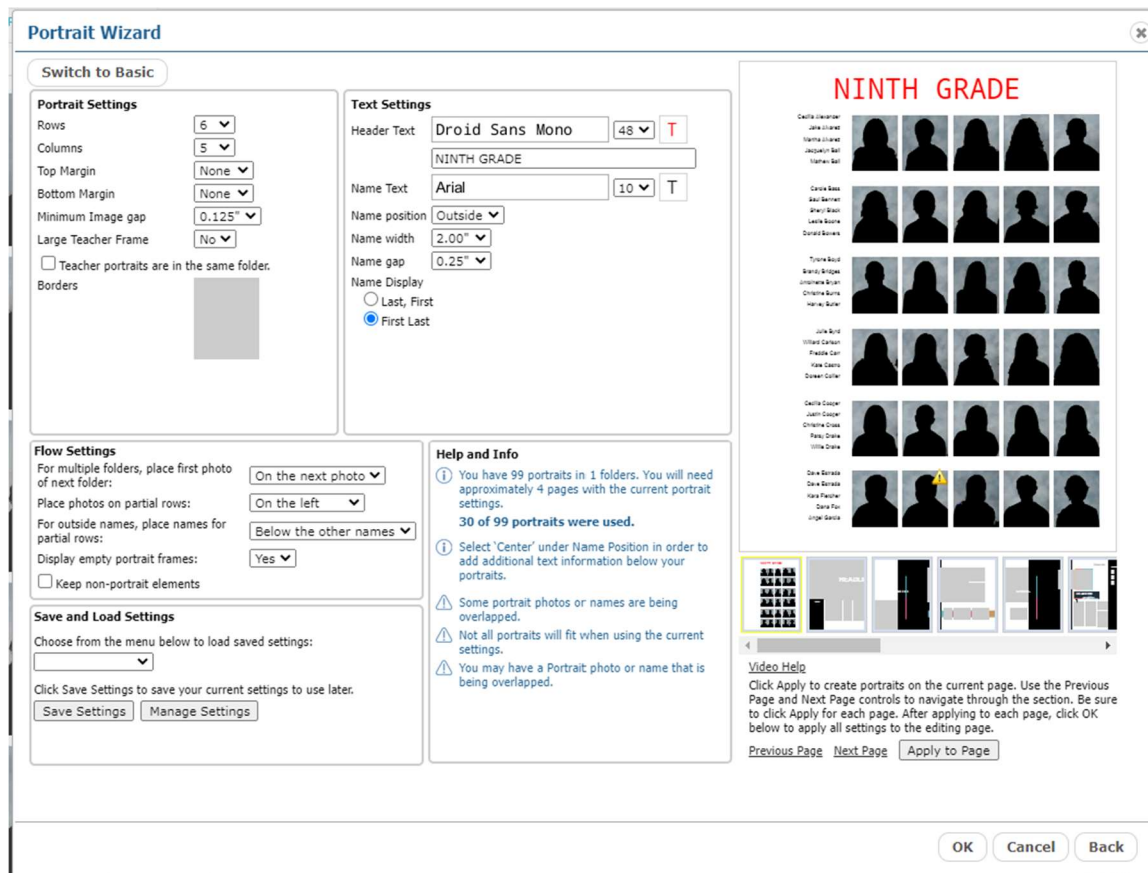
Portrait Wizard

Switch to Basic

Portrait Settings
Rows 6
Columns 5
Top Margin None
Bottom Margin None
Minimum Image gap 0.125"
Large Teacher Frame No
Teacher portraits are in the same folder.
Borders

Text Settings
Header Text Droid Sans Mono 48 T
NINTH GRADE
Name Text Arial 10 T
Name position Outside
Name width 2.00"
Name gap 0.25"
Name Display
Last, First
First Last

NINTH GRADE

Flow Settings
For multiple folders, place first photo of next folder: On the next photo
Place photos on partial rows: On the left
For outside names, place names for partial rows: Below the other names
Display empty portrait frames: Yes
Keep non-portrait elements

Help and Info
You have 99 portraits in 1 folders. You will need approximately 4 pages with the current portrait settings.
30 of 99 portraits were used.
Select 'Center' under Name Position in order to add additional text information below your portraits.
Some portrait photos or names are being overlapped.
Not all portraits will fit when using the current settings.
You may have a Portrait photo or name that is being overlapped.

Save and Load Settings
Choose from the menu below to load saved settings:
Click Save Settings to save your current settings to use later.
Save Settings Manage Settings

Video Help
Click Apply to create portraits on the current page. Use the Previous Page and Next Page controls to navigate through the section. Be sure to click Apply for each page. After applying to each page, click OK below to apply all settings to the editing page.
Previous Page Next Page Apply to Page

OK Cancel Back